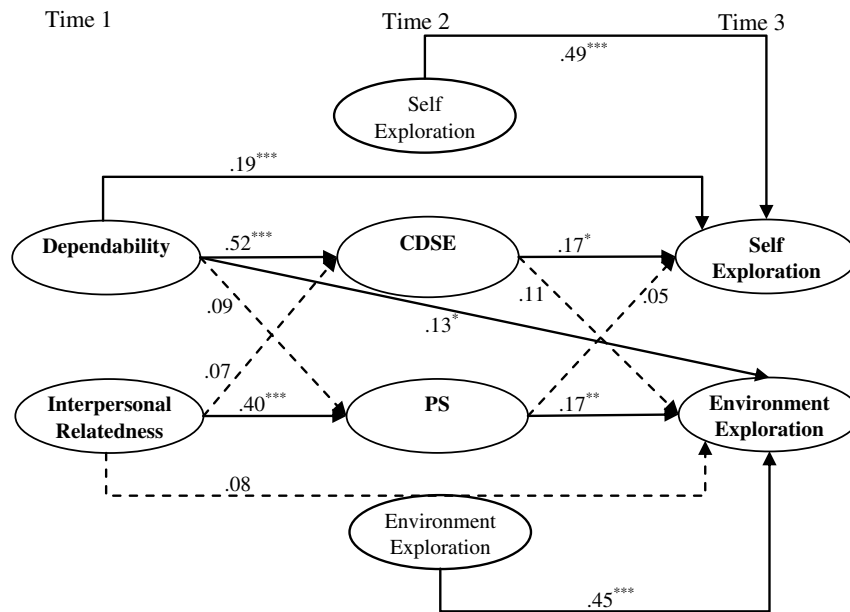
Time 1

Time 2

Time 3

$.49^{***}$

Self Exploration

$.19^{***}$

Dependability

$.52^{***}$

CDSE

$.17^{*}$

Self Exploration

.09

.11

.05

$.13^{*}$

.07

Interpersonal Relatedness

$.40^{***}$

PS

$.17^{**}$

Environment Exploration

.08

Environment Exploration

$.45^{***}$